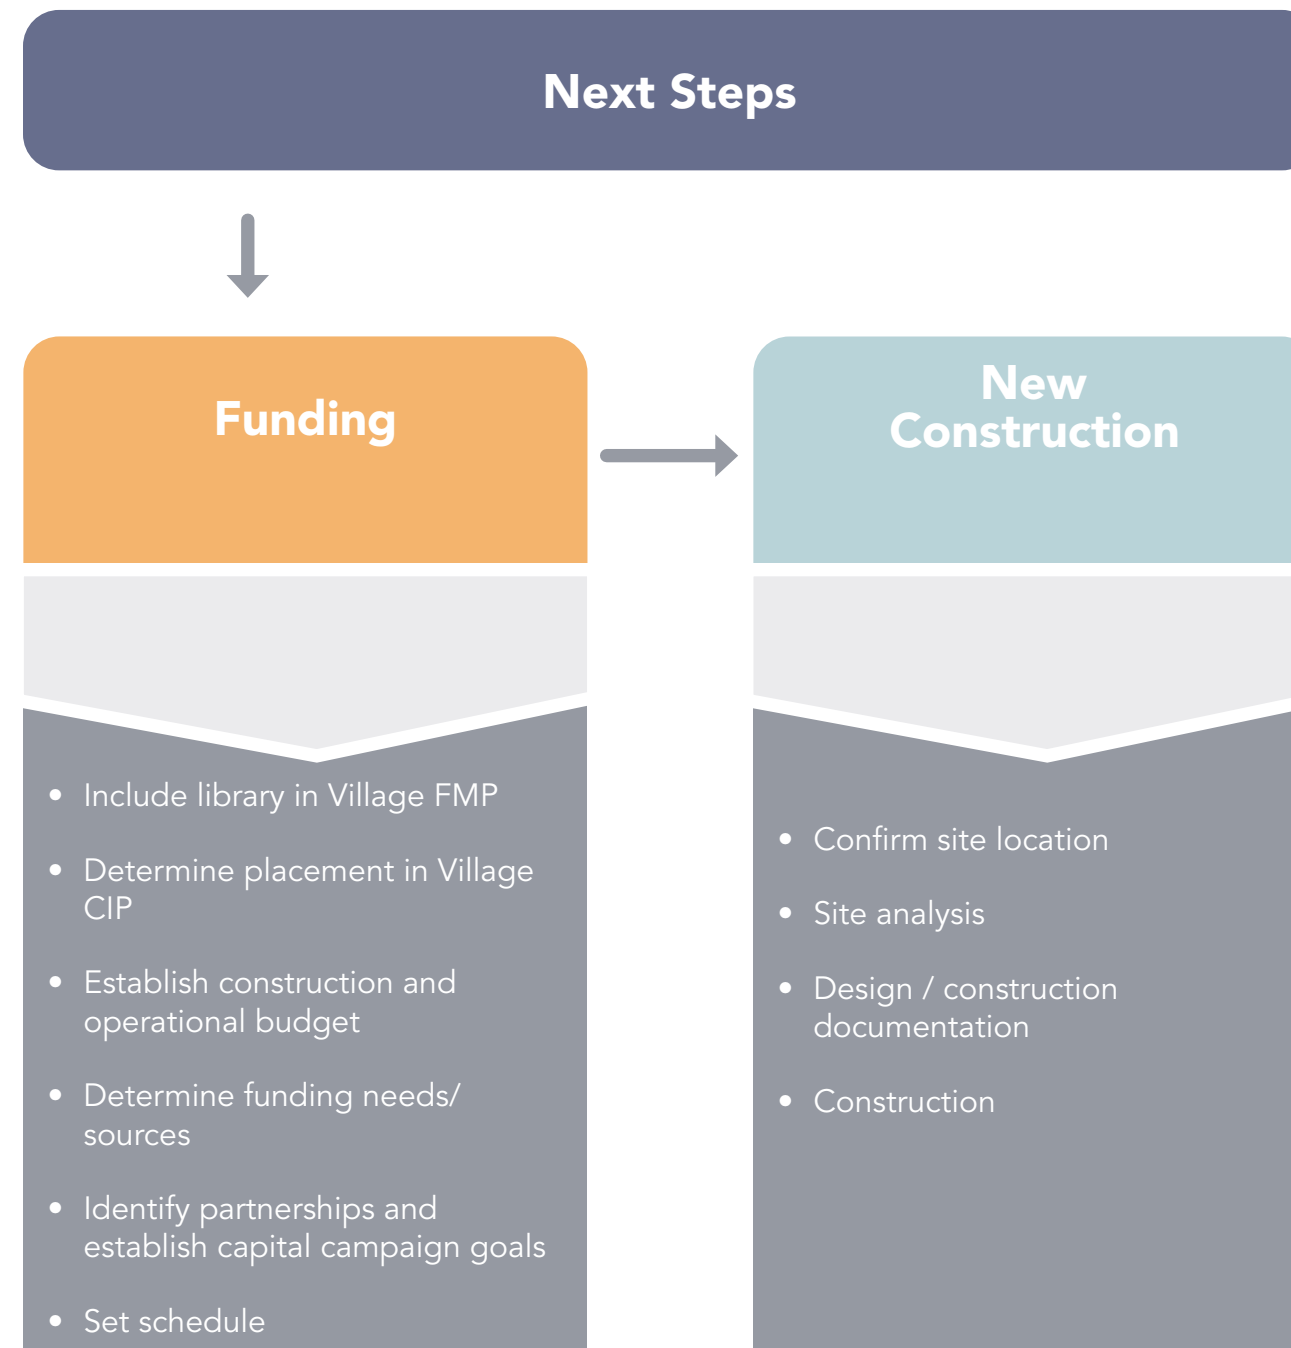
Next Steps

Funding

- Include library in Village FMP
- Determine placement in Village CIP
- Establish construction and operational budget
- Determine funding needs/ sources
- Identify partnerships and establish capital campaign goals
- Set schedule

New Construction

- Confirm site location
- Site analysis
- Design / construction documentation
- Construction